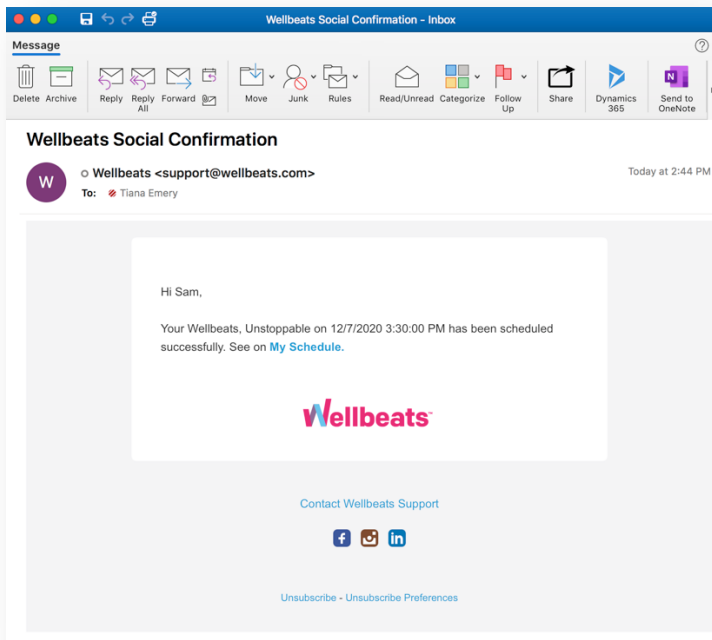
Wellbeats Social Confirmation - Inbox

Message

Delete Archive Reply Reply All Forward Move Junk Rules Read/Unread Categorize Follow Up Share Dynamics 365 Send to OneNote

Wellbeats Social Confirmation

W

Wellbeats <support@wellbeats.com>

To: Tiana Emery

Today at 2:44 PM

Hi Sam,

Your Wellbeats, Unstoppable on 12/7/2020 3:30:00 PM has been scheduled successfully. See on My Schedule.

Wellbeats

Contact Wellbeats Support

Unsubscribe - Unsubscribe Preferences